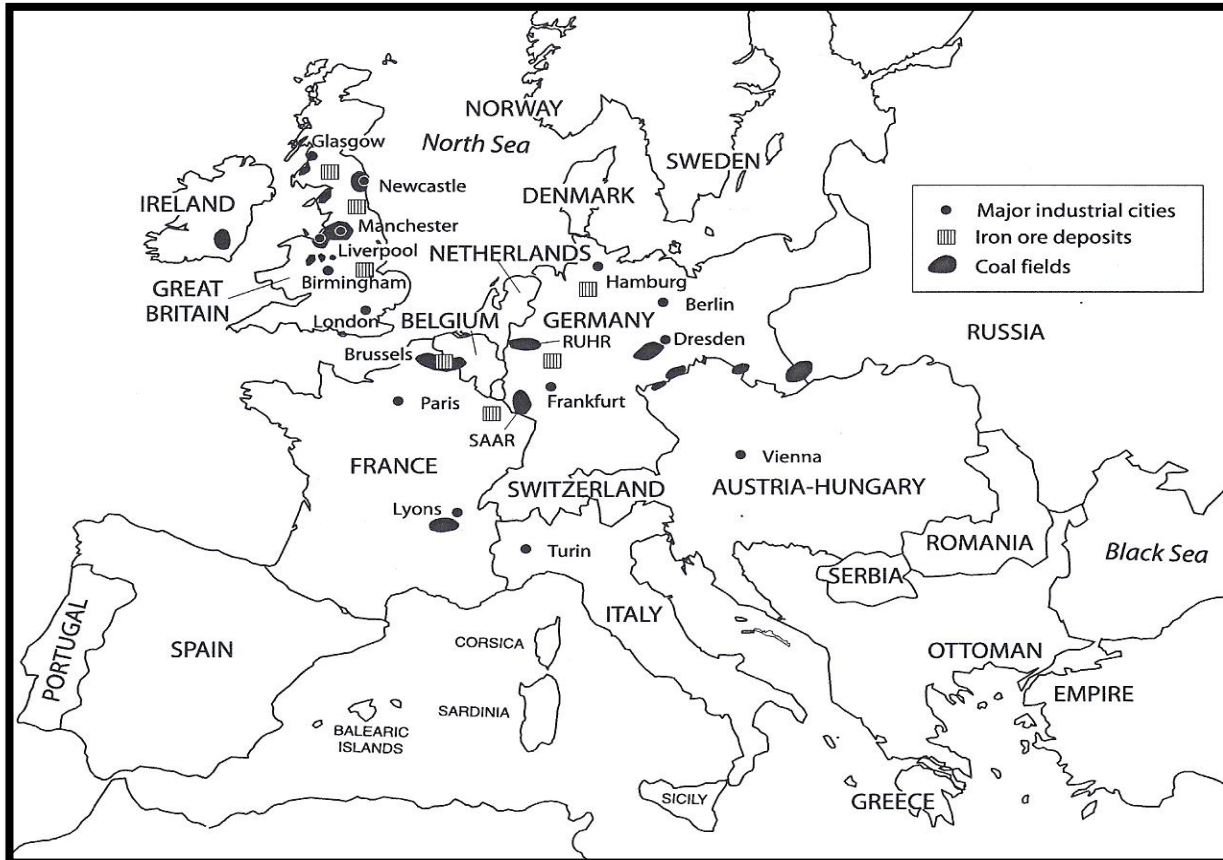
NORWAY
North Sea
SWEDEN
Glasgow
Newcastle
IRELAND
DENMARK
Manchester
Liverpool
NETHERLANDS
Hamburg
Birmingham
GREAT BRITAIN
Berlin
London
BELGIUM
GERMANY
Brussels
RUHR
Dresden
RUSSIA
Paris
Frankfurt
SAAR
FRANCE
Vienna
SWITZERLAND
AUSTRIA-HUNGARY
Lyons
Turin
ROMANIA
Black Sea
SERBIA
PORTUGAL
SPAIN
ITALY
CORSICA
OTTOMAN
EMPIRE
SARDINIA
BALEARIC ISLANDS
SICILY
GREECE

Major industrial cities
Iron ore deposits
Coal fields